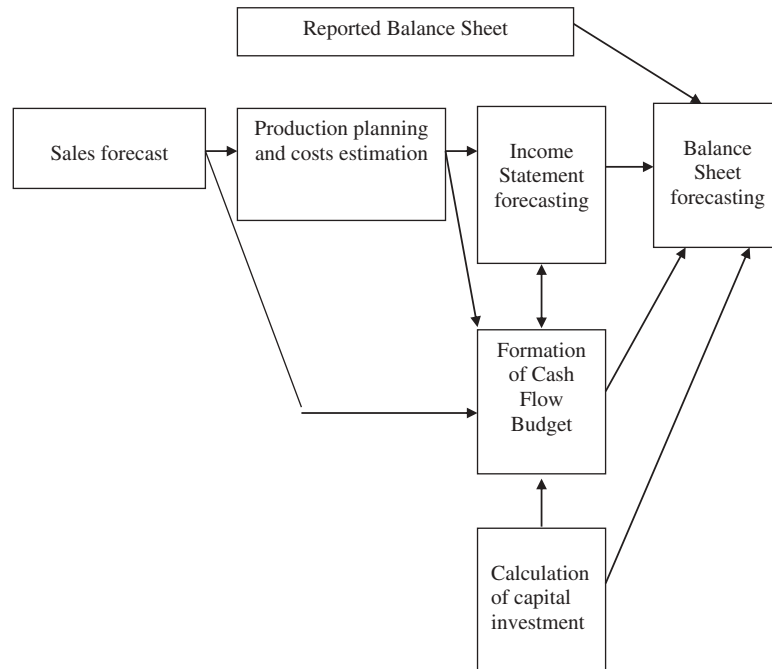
Reported Balance Sheet

Sales forecast

Production planning and costs estimation

Income Statement forecasting

Balance Sheet forecasting

Formation of Cash Flow Budget

Calculation of capital investment